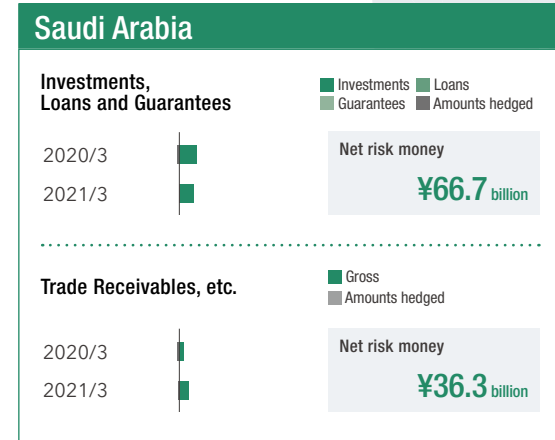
Saudi Arabia

Investments, Loans and Guarantees

Investments Loans
Guarantees Amounts hedged

2020/3
2021/3

Net risk money
¥66.7 billion

Trade Receivables, etc.

Gross
Amounts hedged

2020/3
2021/3

Net risk money
¥36.3 billion